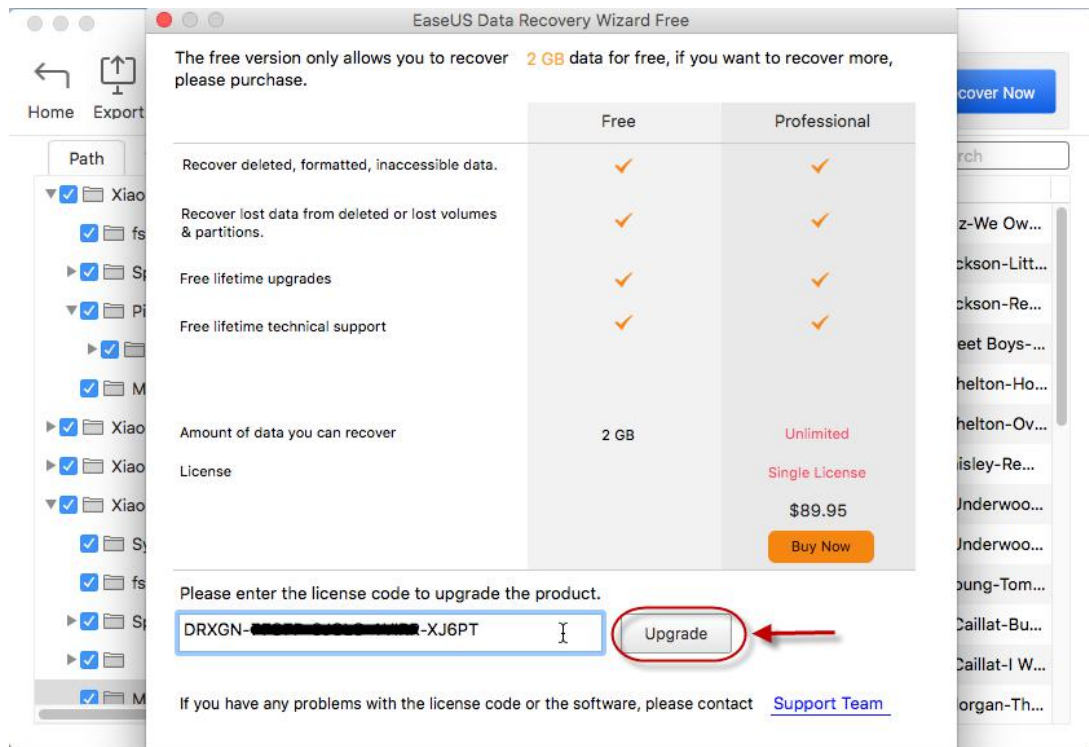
Home Export

Path

Xiao
fs
Sp
Pi
M
Xiao
Xiao
Xiao
Sy
fs
Sp
M

EaseUS Data Recovery Wizard Free

The free version only allows you to recover 2 GB data for free, if you want to recover more, please purchase.

| | Free | Professional |
|---|---|---|
| Recover deleted, formatted, inaccessible data. | ✓ | ✓ |
| Recover lost data from deleted or lost volumes & partitions. | ✓ | ✓ |
| Free lifetime upgrades | ✓ | ✓ |
| Free lifetime technical support | ✓ | ✓ |
| Amount of data you can recover | 2 GB | Unlimited |
| License | | Single License |
| | | $89.95 |
| | | Buy Now |

Please enter the license code to upgrade the product.

DRXGN-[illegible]-XJ6PT

Upgrade

If you have any problems with the license code or the software, please contact Support Team

cover Now

rch

z-We Ow...
ckson-Litt...
ckson-Re...
eet Boys-...
helton-Ho...
helton-Ov...
isley-Re...
Underwoo...
Underwoo...
oung-Tom...
Caillat-Bu...
Caillat-I W...
organ-Th...